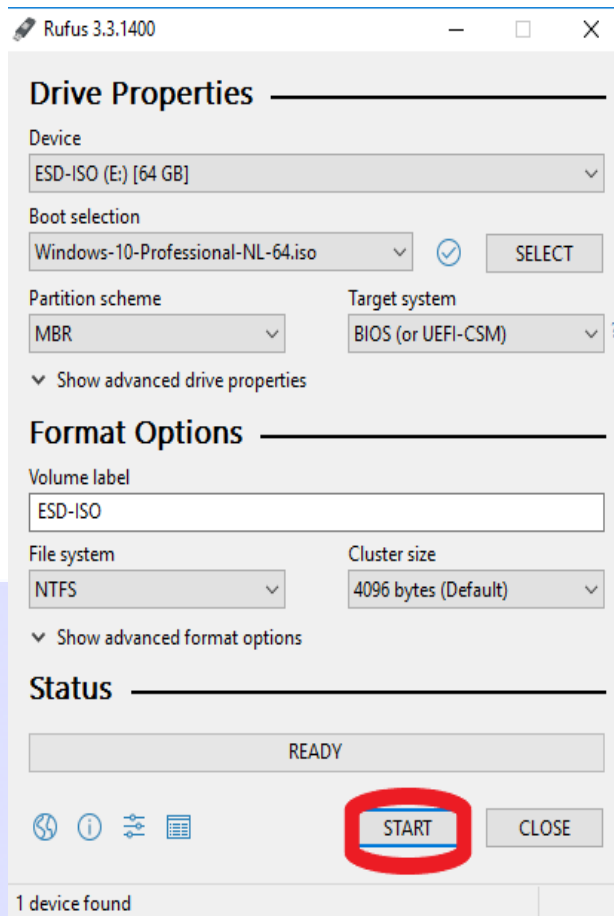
Rufus 3.3.1400

Drive Properties

Device
ESD-ISO (E:) [64 GB]

Boot selection
Windows-10-Professional-NL-64.iso
SELECT

Partition scheme
MBR

Target system
BIOS (or UEFI-CSM)

Show advanced drive properties

Format Options

Volume label
ESD-ISO

File system
NTFS

Cluster size
4096 bytes (Default)

Show advanced format options

Status

READY

START
CLOSE

1 device found